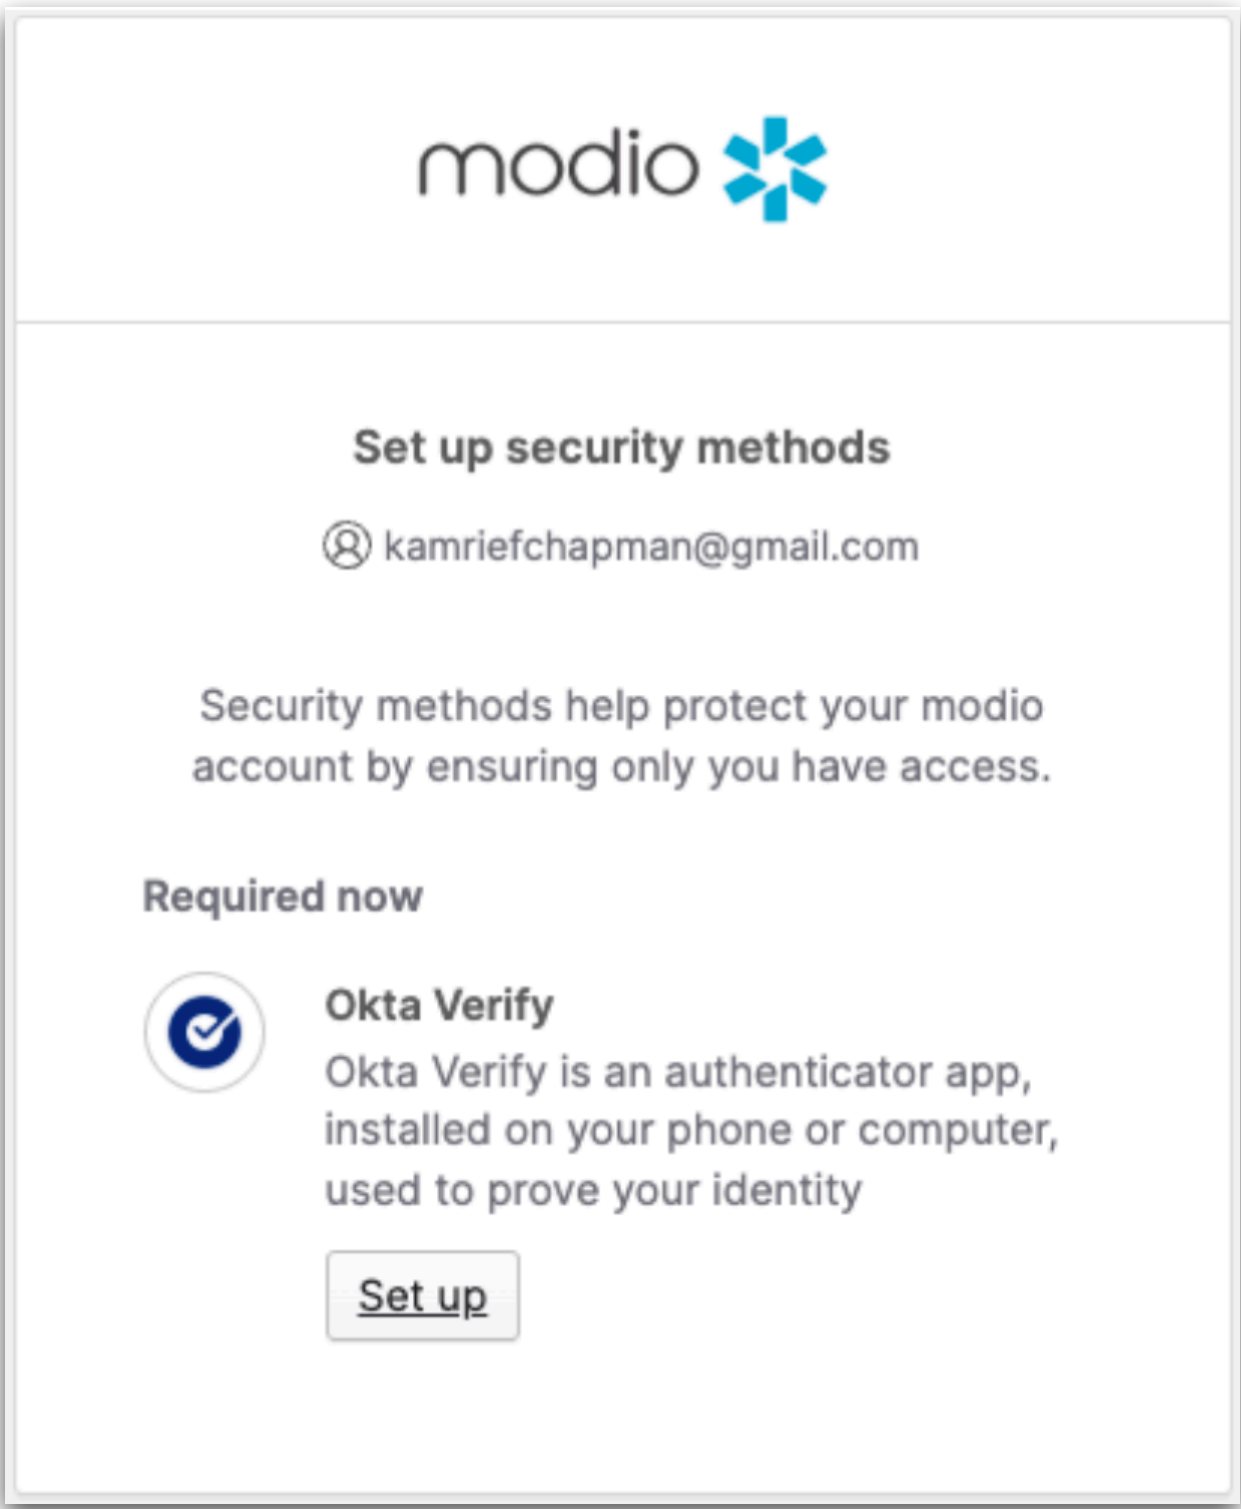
modio

Set up security methods

kamriefchapman@gmail.com

Security methods help protect your modio account by ensuring only you have access.

Required now

Okta Verify

Okta Verify is an authenticator app, installed on your phone or computer, used to prove your identity

Set up